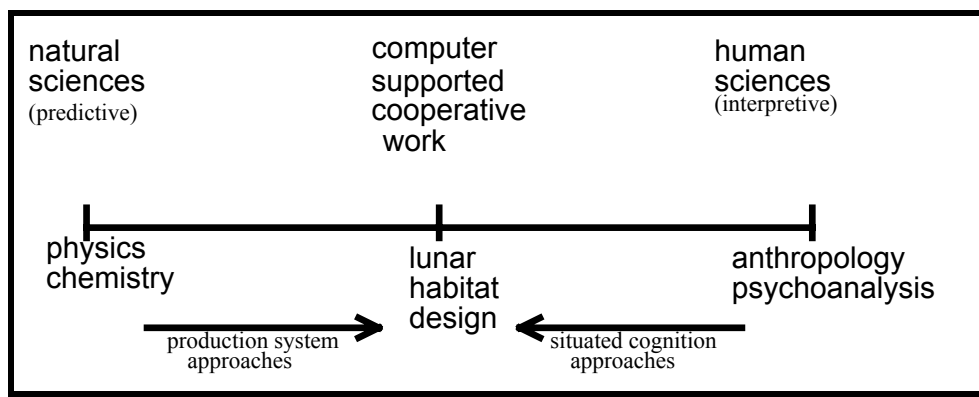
natural sciences
(predictive)

computer supported cooperative work

human sciences
(interpretive)

physics
chemistry

lunar habitat design

anthropology
psychoanalysis

production system approaches

situated cognition approaches